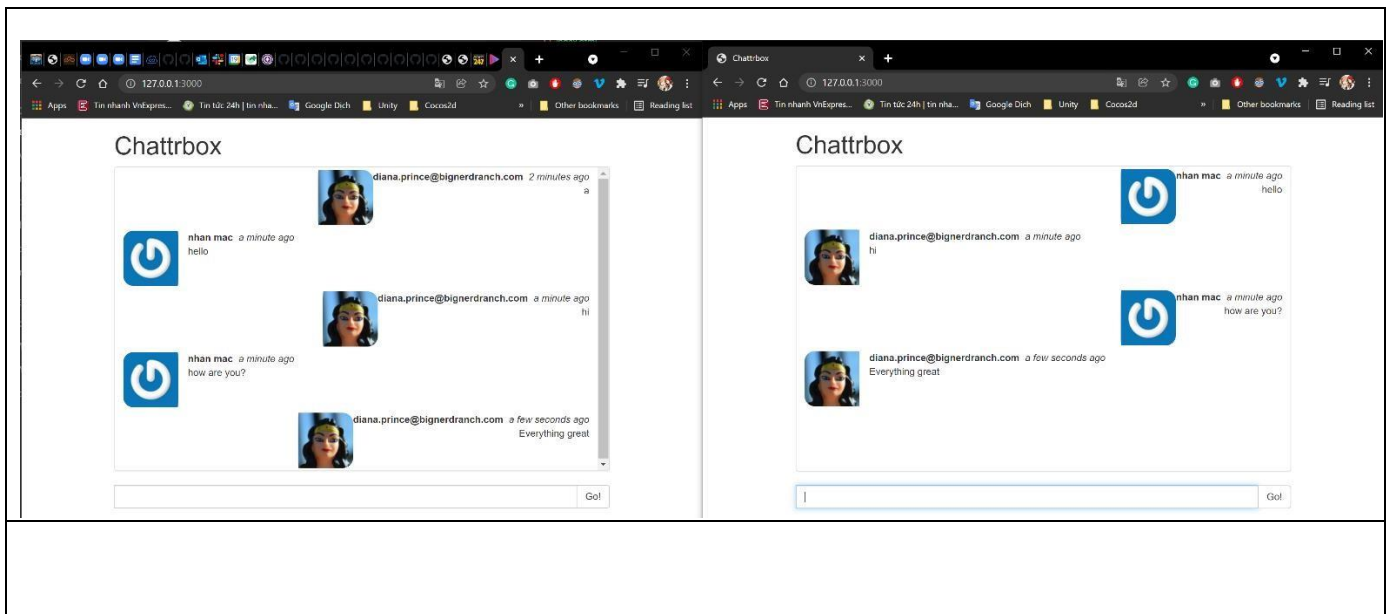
127.0.0.1:3000
Apps Tin nhanh VnExpres... Tin tức 24h | tin nha... Google Dich Unity Cocos2d » Other bookmarks Reading list

Chattrbox

diana.prince@bignerdranch.com 2 minutes ago
a

nhan mac a minute ago
hello

diana.prince@bignerdranch.com a minute ago
hi

nhan mac a minute ago
how are you?

diana.prince@bignerdranch.com a few seconds ago
Everything great

Go!

Chattrbox
127.0.0.1:3000
Apps Tin nhanh VnExpres... Tin tức 24h | tin nha... Google Dich Unity Cocos2d » Other bookmarks Reading list

Chattrbox

nhan mac a minute ago
hello

diana.prince@bignerdranch.com a minute ago
hi

nhan mac a minute ago
how are you?

diana.prince@bignerdranch.com a few seconds ago
Everything great

Go!